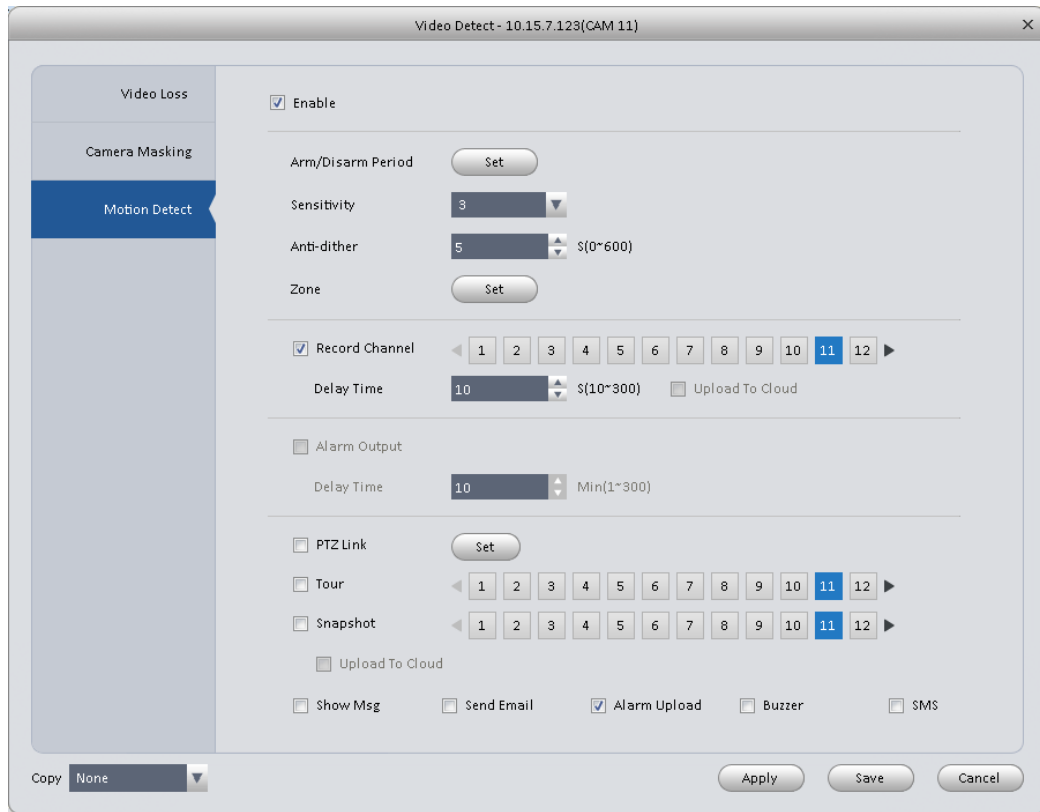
Video Detect - 10.15.7.123(CAM 11)

×

Video Loss

Camera Masking

Motion Detect

Enable

Arm/Disarm Period
Set

Sensitivity
3

Anti-dither
5
S(0~600)

Zone
Set

Record Channel
1 2 3 4 5 6 7 8 9 10 11 12

Delay Time
10
S(10~300)
Upload To Cloud

Alarm Output

Delay Time
10
Min(1~300)

PTZ Link
Set

Tour
1 2 3 4 5 6 7 8 9 10 11 12

Snapshot
1 2 3 4 5 6 7 8 9 10 11 12

Upload To Cloud

Show Msg
Send Email
Alarm Upload
Buzzer
SMS

Copy
None

Apply
Save
Cancel